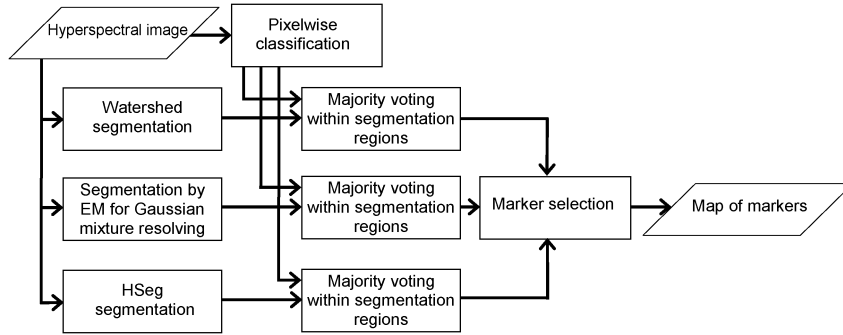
Hyperspectral image

Pixelwise classification

Watershed segmentation

Majority voting within segmentation regions

Segmentation by EM for Gaussian mixture resolving

Majority voting within segmentation regions

Marker selection

Map of markers

HSeg segmentation

Majority voting within segmentation regions